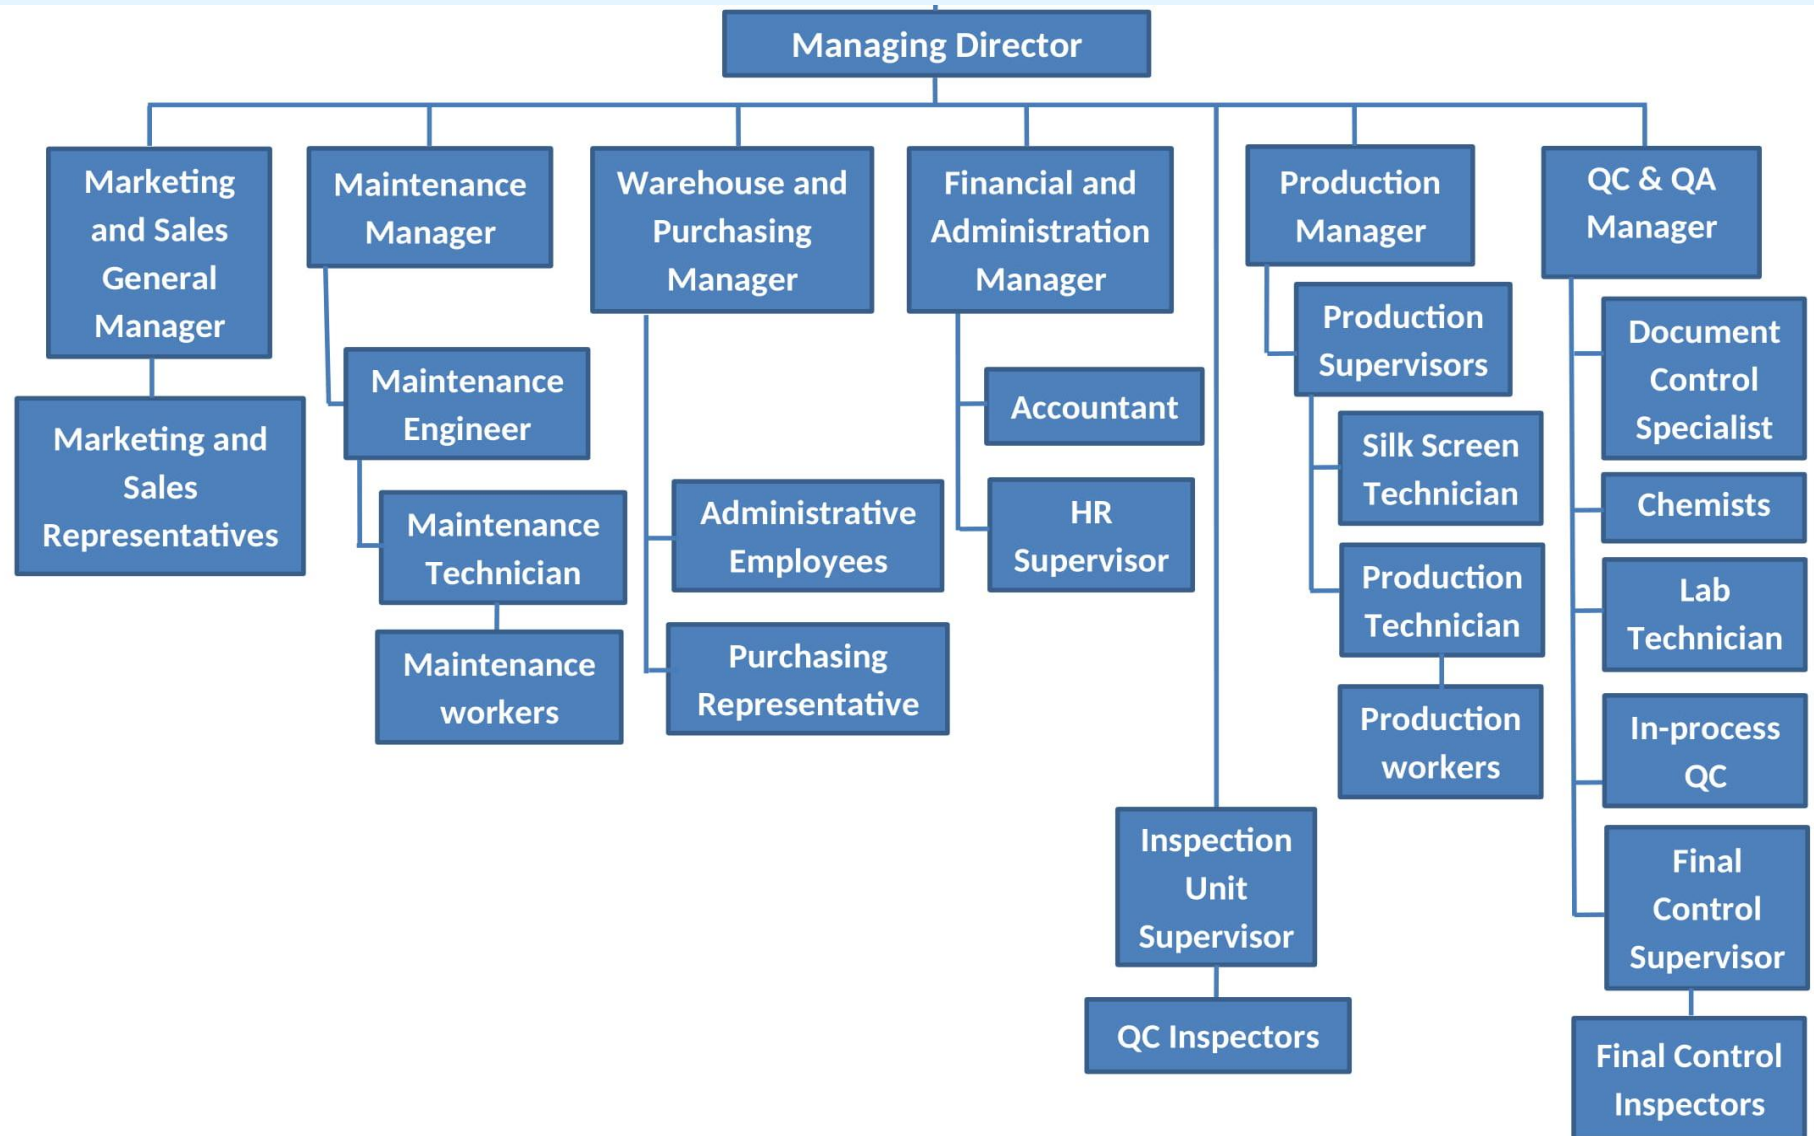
Managing Director

Marketing and Sales General Manager

Marketing and Sales Representatives

Maintenance Manager

Maintenance Engineer

Maintenance Technician

Maintenance workers

Warehouse and Purchasing Manager

Administrative Employees

Purchasing Representative

Financial and Administration Manager

Accountant

HR Supervisor

Inspection Unit Supervisor

QC Inspectors

Production Manager

Production Supervisors

Silk Screen Technician

Production Technician

Production workers

QC & QA Manager

Document Control Specialist

Chemists

Lab Technician

In-process QC

Final Control Supervisor

Final Control Inspectors